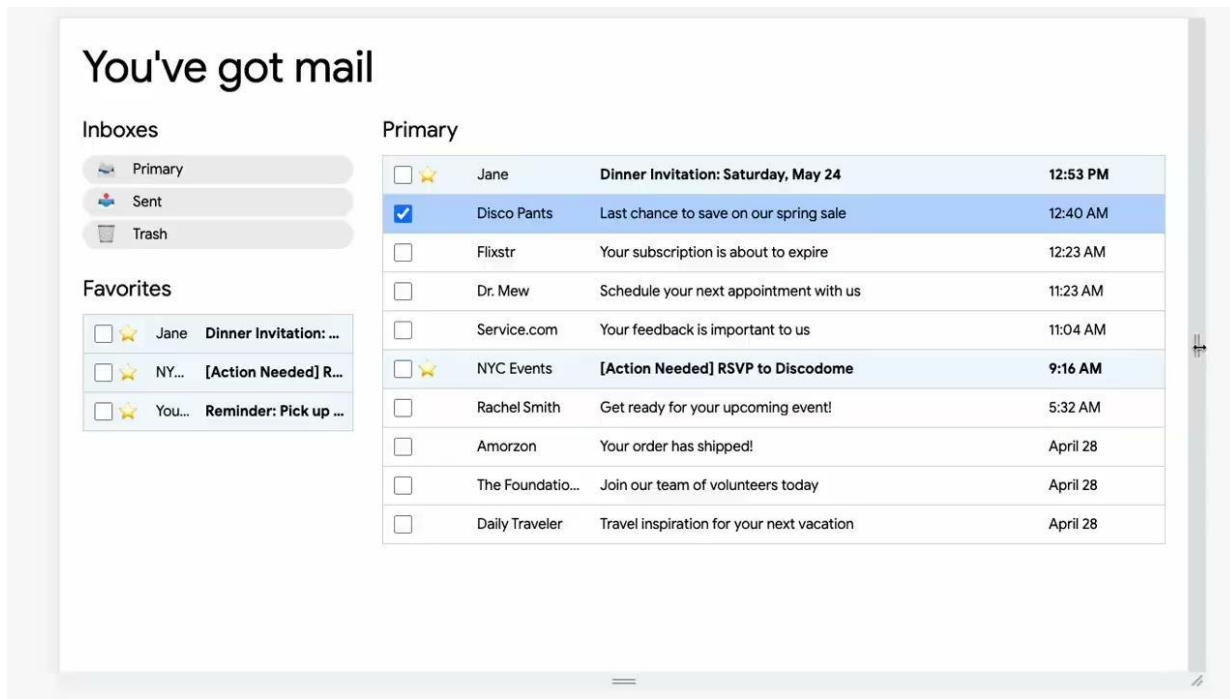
You've got mail

Inboxes

Primary
Sent
Trash

Favorites

| Jane | Dinner Invitation: ... |
|---|---|
| NY... | [Action Needed] R... |
| You... | Reminder: Pick up ... |

Primary

| Jane | Dinner Invitation: Saturday, May 24 | 12:53 PM |
|---|---|---|
| Disco Pants | Last chance to save on our spring sale | 12:40 AM |
| Flixstr | Your subscription is about to expire | 12:23 AM |
| Dr. Mew | Schedule your next appointment with us | 11:23 AM |
| Service.com | Your feedback is important to us | 11:04 AM |
| NYC Events | [Action Needed] RSVP to Discodome | 9:16 AM |
| Rachel Smith | Get ready for your upcoming event! | 5:32 AM |
| Amorzon | Your order has shipped! | April 28 |
| The Foundatio... | Join our team of volunteers today | April 28 |
| Daily Traveler | Travel inspiration for your next vacation | April 28 |